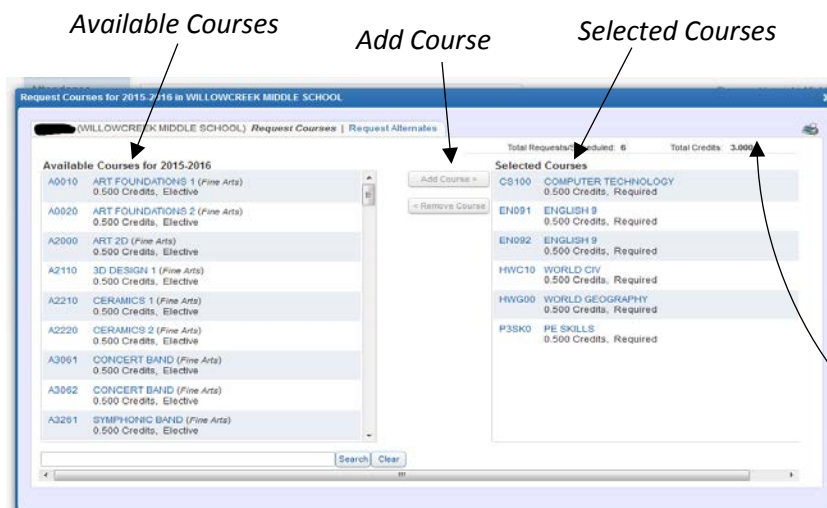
Available Courses

Add Course

Selected Courses

Request Courses for 2015-2016 in WILLOWCREEK MIDDLE SCHOOL

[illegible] (WILLOWCREEK MIDDLE SCHOOL) Request Courses | Request Alternates

Total Requests/Scheduled: 6 Total Credits: 3.000

Available Courses for 2015-2016

A0010 ART FOUNDATIONS 1 (Fine Arts) 0.500 Credits, Elective

A0020 ART FOUNDATIONS 2 (Fine Arts) 0.500 Credits, Elective

A2000 ART 2D (Fine Arts) 0.500 Credits, Elective

A2110 3D DESIGN 1 (Fine Arts) 0.500 Credits, Elective

A2210 CERAMICS 1 (Fine Arts) 0.500 Credits, Elective

A2220 CERAMICS 2 (Fine Arts) 0.500 Credits, Elective

A3061 CONCERT BAND (Fine Arts) 0.500 Credits, Elective

A3062 CONCERT BAND (Fine Arts) 0.500 Credits, Elective

A3261 SYMPHONIC BAND (Fine Arts) 0.500 Credits, Elective

Add Course >

< Remove Course

Selected Courses

CS100 COMPUTER TECHNOLOGY 0.500 Credits, Required

EN091 ENGLISH 9 0.500 Credits, Required

EN092 ENGLISH 9 0.500 Credits, Required

HWC10 WORLD CIV 0.500 Credits, Required

HWG00 WORLD GEOGRAPHY 0.500 Credits, Required

P3SK0 PE SKILLS 0.500 Credits, Required

Search Clear